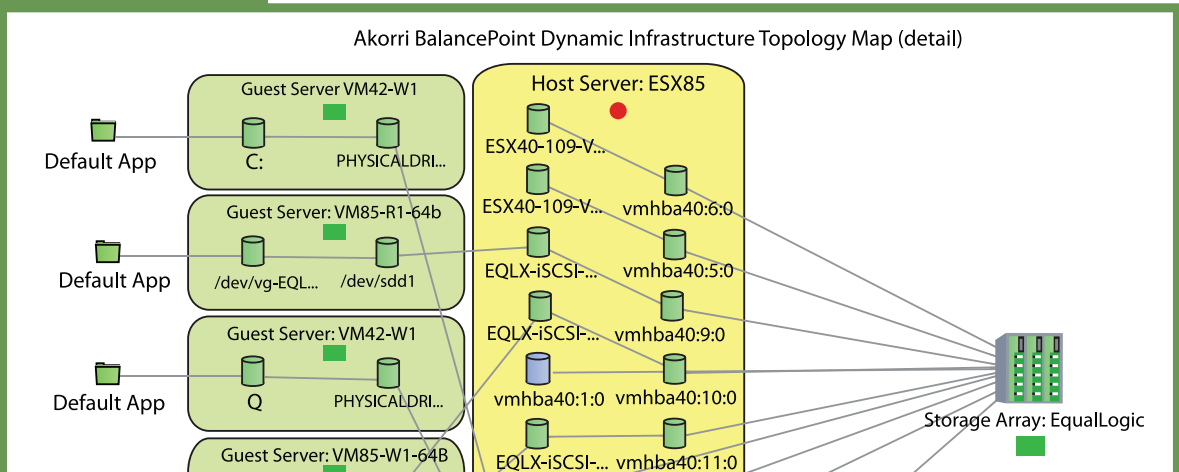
Akorri BalancePoint Dynamic Infrastructure Topology Map (detail)

Guest Server VM42-W1

Default App

C:

PHYSICALDRI...

Guest Server: VM85-R1-64b

Default App

/dev/vg-EQL...

/dev/sdd1

Guest Server: VM42-W1

Default App

Q

PHYSICALDRI...

Guest Server: VM85-W1-64B

Host Server: ESX85

ESX40-109-V...

vmhba40:6:0

ESX40-109-V...

vmhba40:5:0

EQLX-iSCSI-...

vmhba40:9:0

EQLX-iSCSI-...

vmhba40:10:0

vmhba40:1:0

EQLX-iSCSI-...

vmhba40:11:0

Storage Array: EqualLogic